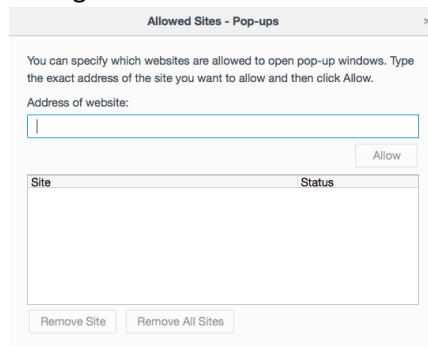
Allowed Sites - Pop-ups

You can specify which websites are allowed to open pop-up windows. Type the exact address of the site you want to allow and then click Allow.

Address of website:

Allow

| Site | Status |
|---|---|

Remove Site

Remove All Sites